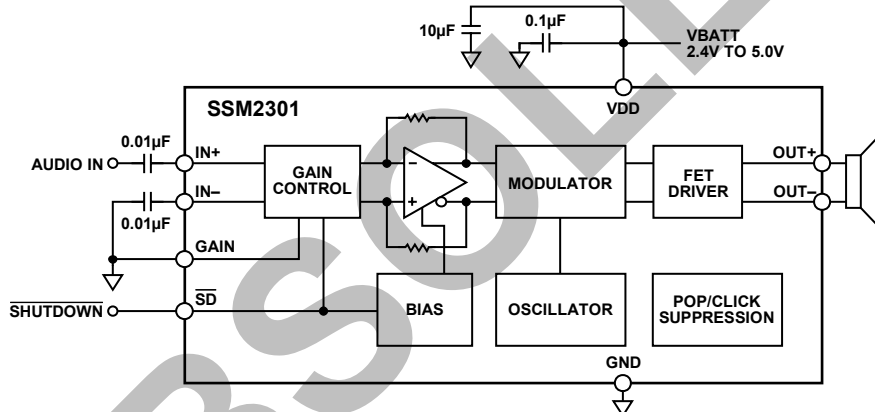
10µF
0.1µF
VBATT
2.4V TO 5.0V
VDD
SSM2301
0.01µF
AUDIO IN
IN+
IN–
0.01µF
GAIN
CONTROL
–
+
MODULATOR
FET
DRIVER
OUT+
OUT–
GAIN
$\overline{SHUTDOWN}$
$\overline{SD}$
BIAS
OSCILLATOR
POP/CLICK
SUPPRESSION
GND
OBSOLETE